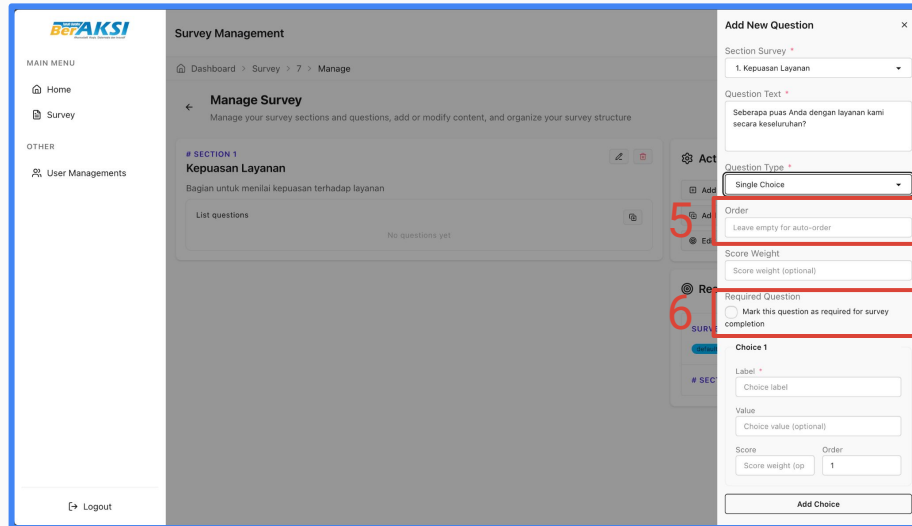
BerAKSI

MAIN MENU

Home

Survey

OTHER

User Managements

Logout

Survey Management

Dashboard > Survey > 7 > Manage

Manage Survey

Manage your survey sections and questions, add or modify content, and organize your survey structure

# SECTION 1

Kepuasan Layanan

Bagian untuk menilai kepuasan terhadap layanan

List questions

No questions yet

Act

Add

Ad

Ed

Re

SURV

# SECT

5

6

Add New Question

×

Section Survey *

1. Kepuasan Layanan

Question Text *

Seberapa puas Anda dengan layanan kami secara keseluruhan?

Question Type *

Single Choice

Order

Leave empty for auto-order

Score Weight

Score weight (optional)

Required Question

Mark this question as required for survey completion

Choice 1

Label *

Choice label

Value

Choice value (optional)

Score

Score weight (op

Order

1

Add Choice